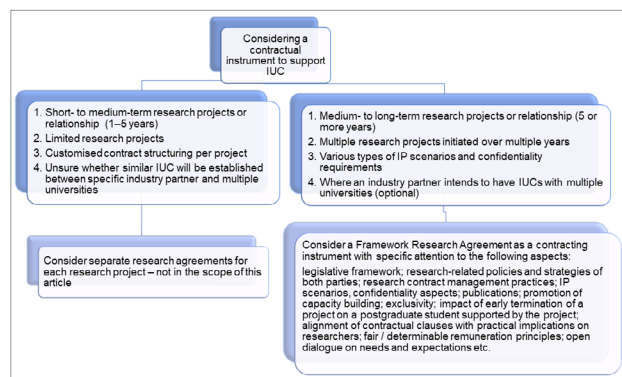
Considering a contractual instrument to support IUC

1. Short- to medium-term research projects or relationship (1–5 years)
2. Limited research projects
3. Customised contract structuring per project
4. Unsure whether similar IUC will be established between specific industry partner and multiple universities

Consider separate research agreements for each research project – not in the scope of this article

1. Medium- to long-term research projects or relationship (5 or more years)
2. Multiple research projects initiated over multiple years
3. Various types of IP scenarios and confidentiality requirements
4. Where an industry partner intends to have IUCs with multiple universities (optional)

Consider a Framework Research Agreement as a contracting instrument with specific attention to the following aspects:

legislative framework; research-related policies and strategies of both parties; research contract management practices; IP scenarios, confidentiality aspects; publications; promotion of capacity building; exclusivity; impact of early termination of a project on a postgraduate student supported by the project; alignment of contractual clauses with practical implications on researchers; fair / determinable remuneration principles; open dialogue on needs and expectations etc.